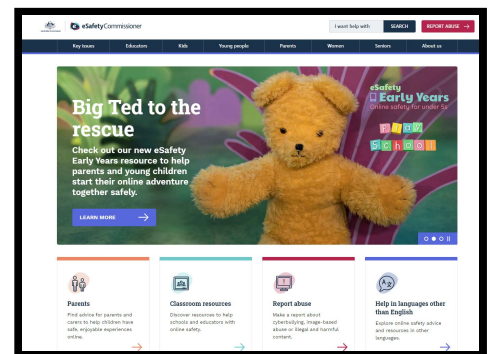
eSafetyCommissioner

I want help with

SEARCH

REPORT ABUSE

Key issues

Educators

Kids

Young people

Parents

Women

Seniors

About us

Big Ted to the rescue

Check out our new eSafety Early Years resource to help parents and young children start their online adventure together safely.

LEARN MORE

eSafety Early Years

Online safety for under 5s

Play School

Parents

Find advice for parents and carers to help children have safe, enjoyable experiences online.

Classroom resources

Discover resources to help schools and educators with online safety.

Report abuse

Make a report about cyberbullying, image-based abuse or illegal and harmful content.

Help in languages other than English

Explore online safety advice and resources in other languages.